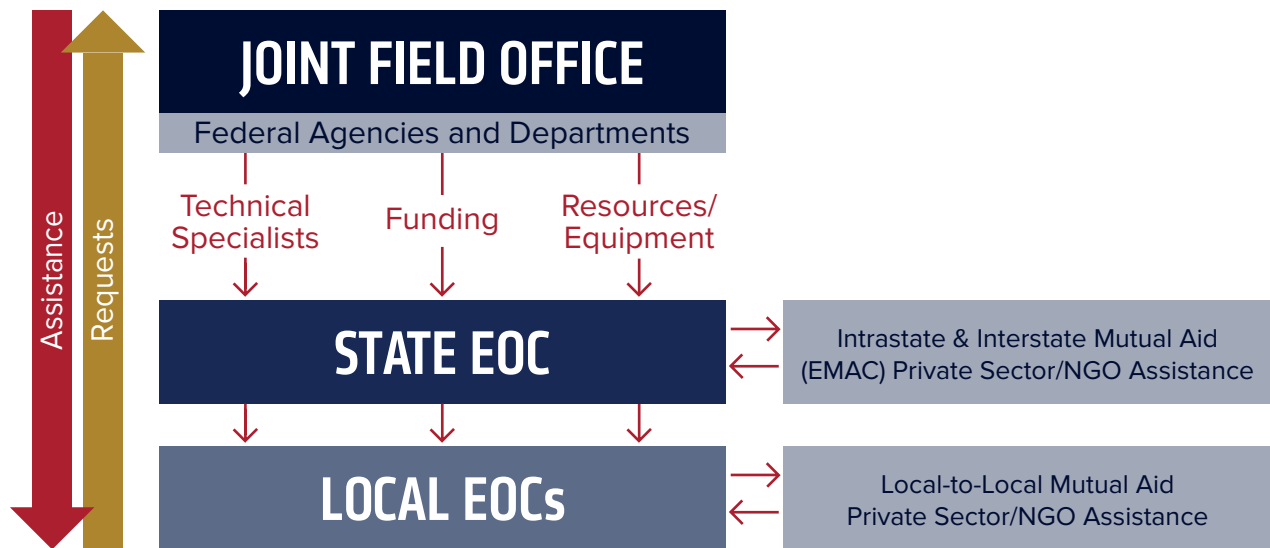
Assistance

Requests

JOINT FIELD OFFICE

Federal Agencies and Departments

Technical Specialists

Funding

Resources/ Equipment

STATE EOC

Intrastate & Interstate Mutual Aid (EMAC) Private Sector/NGO Assistance

LOCAL EOCs

Local-to-Local Mutual Aid Private Sector/NGO Assistance